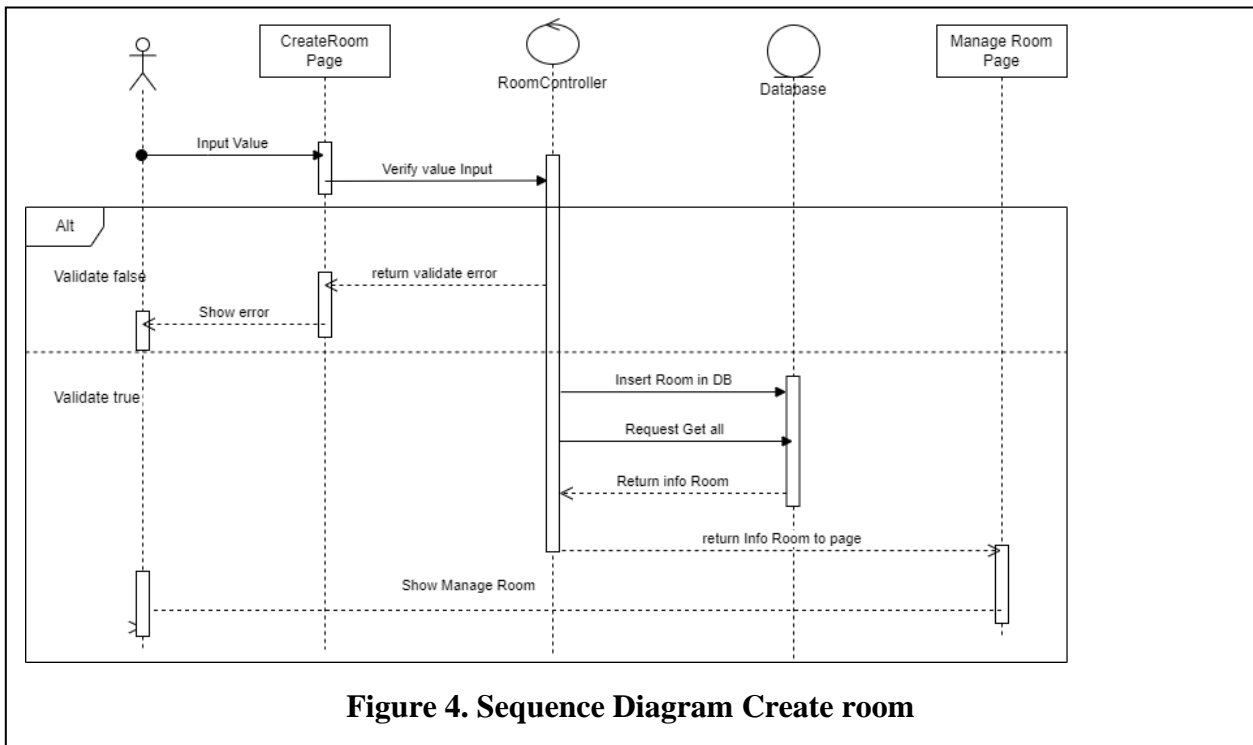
CreateRoom Page

RoomController

Database

Manage Room Page

Input Value

Verify value Input

Alt

Validate false

return validate error

Show error

Validate true

Insert Room in DB

Request Get all

Return info Room

return Info Room to page

Show Manage Room

Figure 4. Sequence Diagram Create room